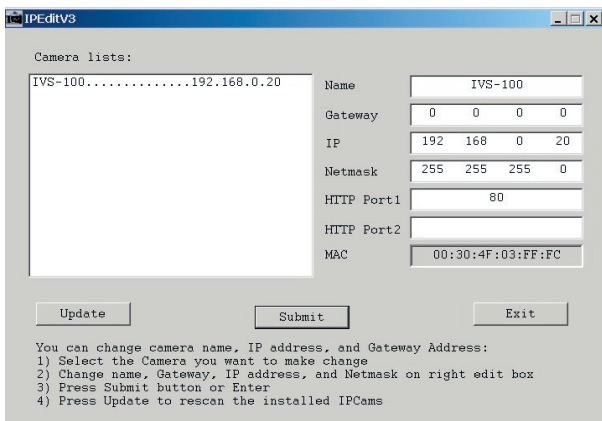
IPEditV3

Camera lists:

IVS-100..............192.168.0.20

| | | | | |
|---|---|---|---|---|
| Name | IVS-100 | | | |
| Gateway | 0 | 0 | 0 | 0 |
| IP | 192 | 168 | 0 | 20 |
| Netmask | 255 | 255 | 255 | 0 |
| HTTP Port1 | 80 | | | |
| HTTP Port2 | | | | |
| MAC | 00:30:4F:03:FF:FC | | | |

Update

Submit

Exit

You can change camera name, IP address, and Gateway Address:
1) Select the Camera you want to make change
2) Change name, Gateway, IP address, and Netmask on right edit box
3) Press Submit button or Enter
4) Press Update to rescan the installed IPCams